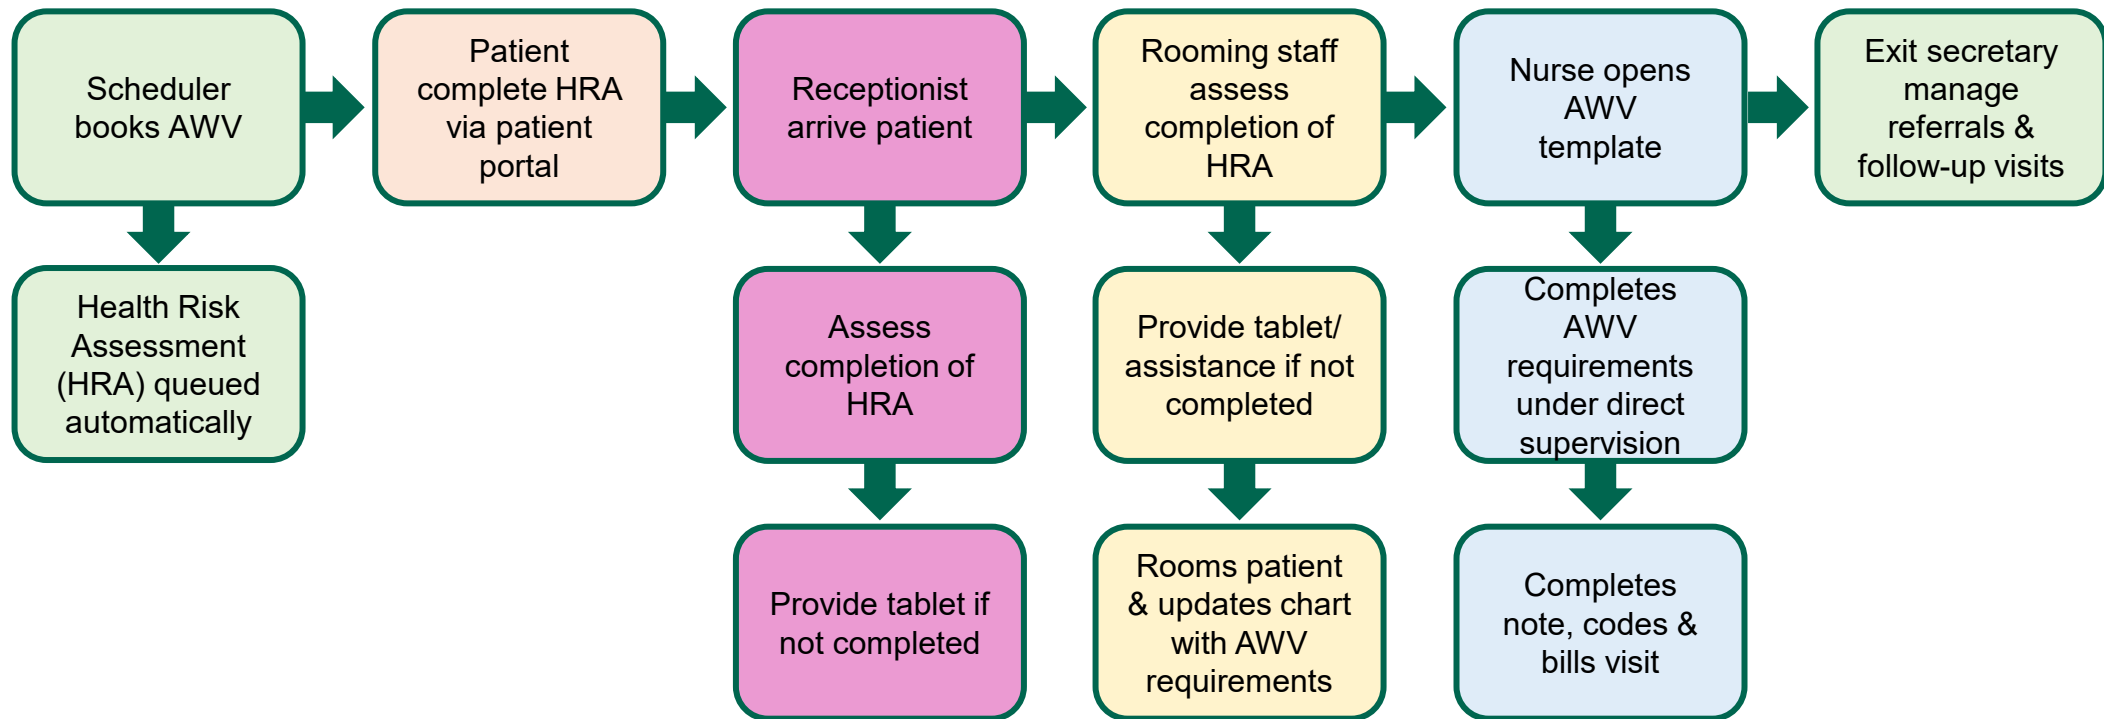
Scheduler books AWV

Health Risk Assessment (HRA) queued automatically

Patient complete HRA via patient portal

Receptionist arrive patient

Assess completion of HRA

Provide tablet if not completed

Rooming staff assess completion of HRA

Provide tablet/ assistance if not completed

Rooms patient & updates chart with AWV requirements

Nurse opens AWV template

Completes AWV requirements under direct supervision

Completes note, codes & bills visit

Exit secretary manage referrals & follow-up visits